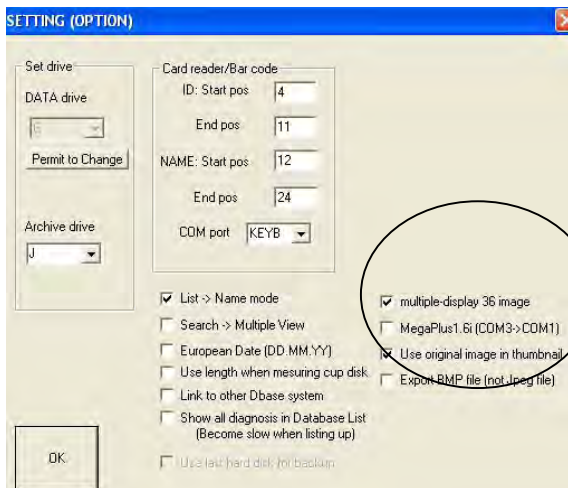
SETTING (OPTION)

Set drive
DATA drive
G
Permit to Change
Archive drive
J

Card reader/Bar code
ID: Start pos 4
End pos 11
NAME: Start pos 12
End pos 24
COM port KEYB

List -> Name mode
Search -> Multiple View
European Date (DD.MM.YY)
Use length when mesuring cup disk
Link to other Dbase system
Show all diagnosis in Database List (Become slow when listing up)
Use last hard disk for backup

multiple-display 36 image
MegaPlus1.6i (COM3->COM1)
Use original image in thumbnail
Export BMP file (not Jpeg file)

OK